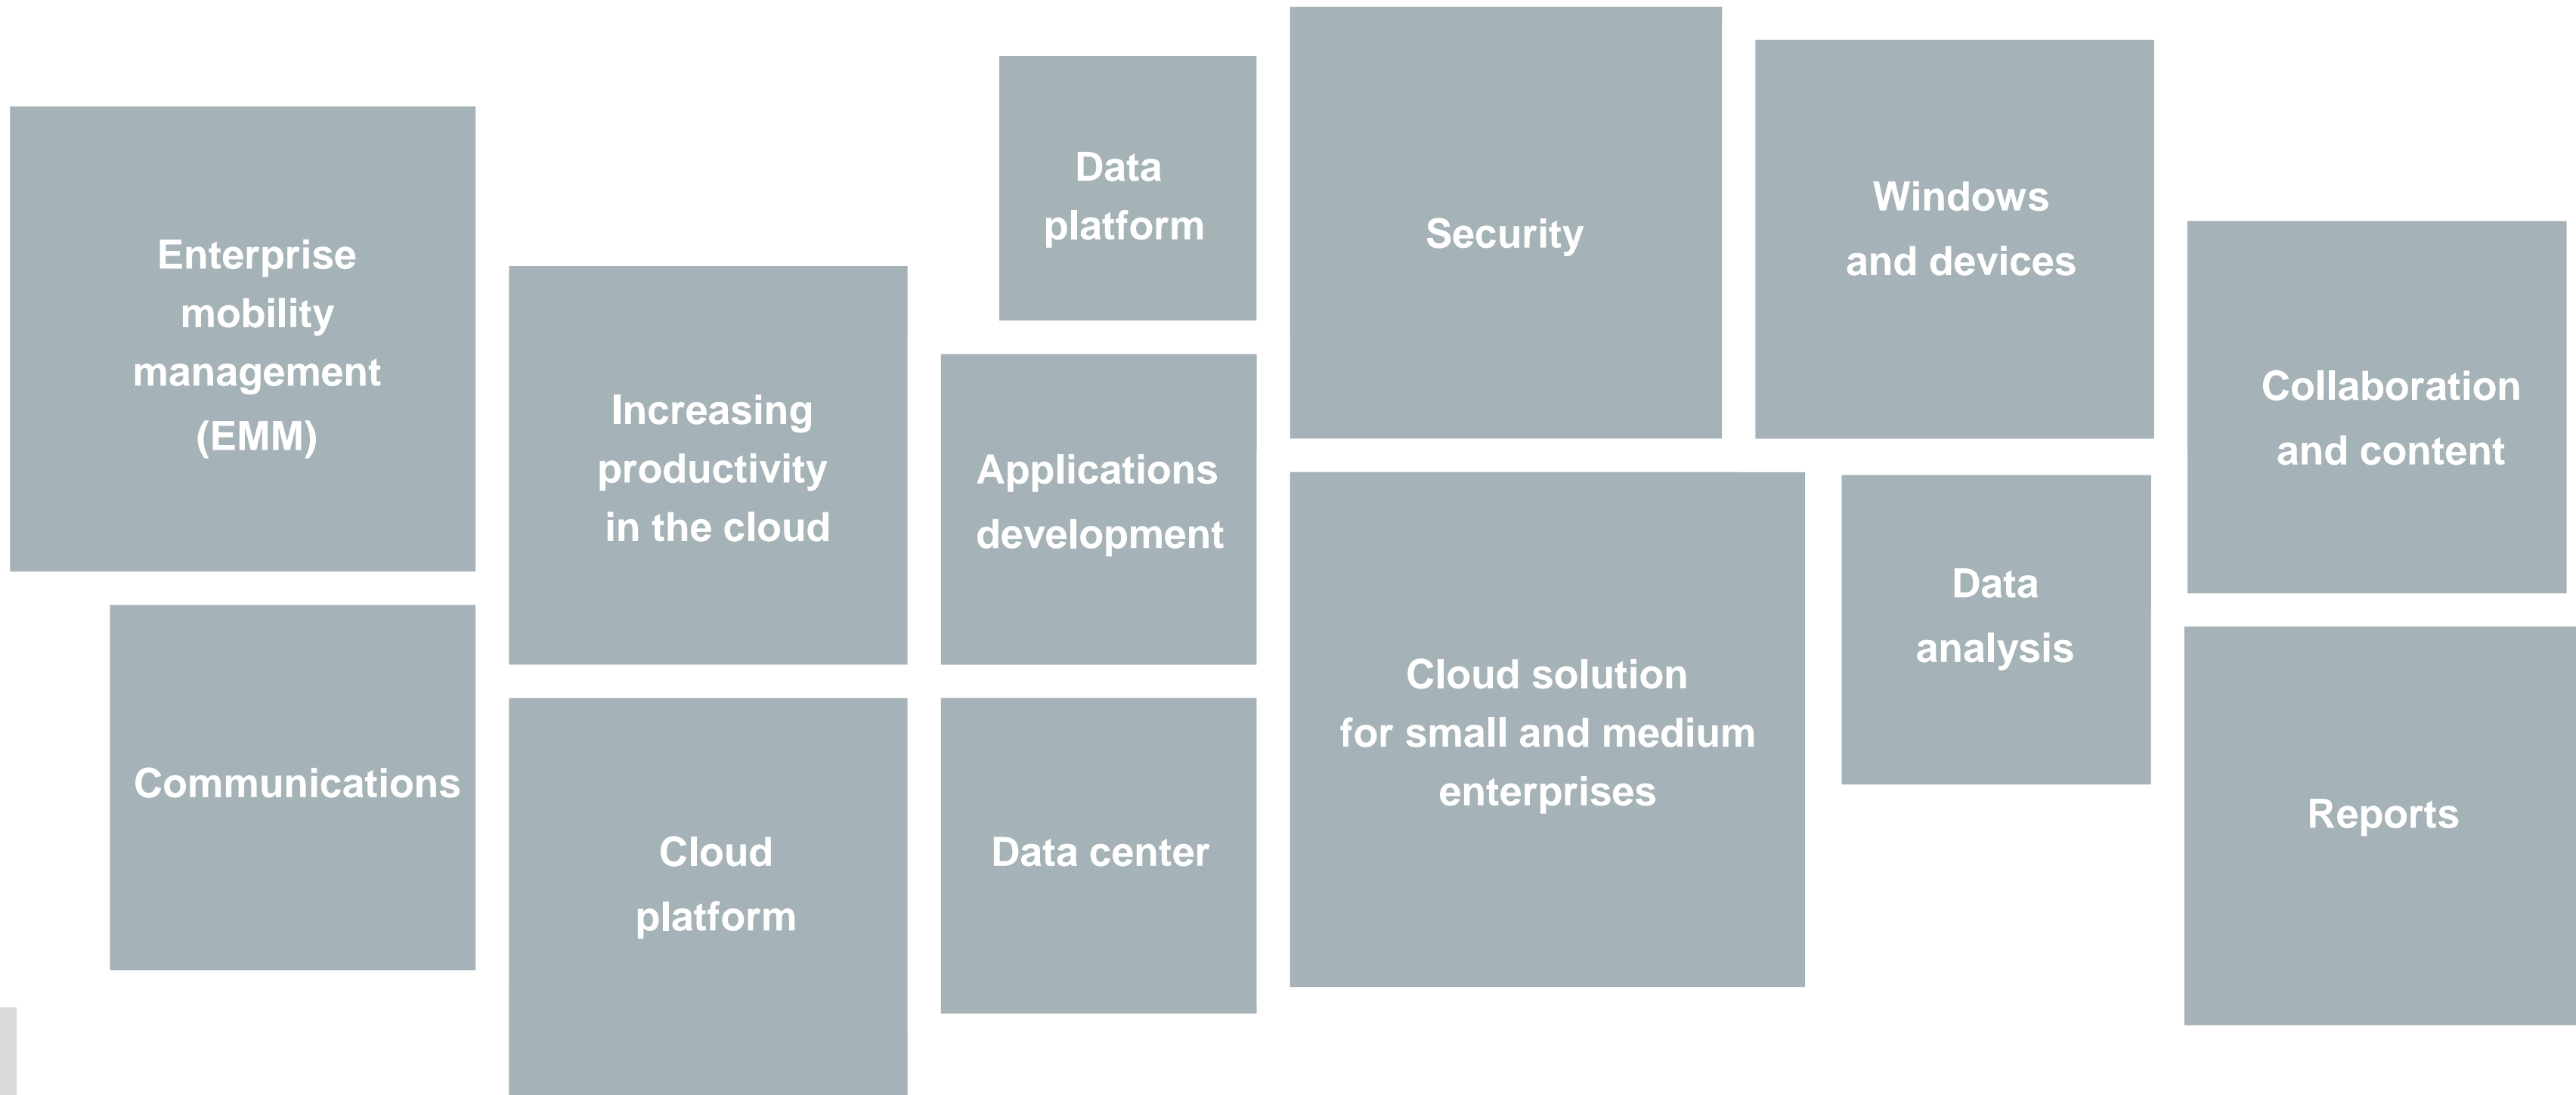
Enterprise mobility management (EMM)

Communications

Increasing productivity in the cloud

Cloud platform

Data platform

Applications development

Data center

Security

Cloud solution for small and medium enterprises

Windows and devices

Data analysis

Collaboration and content

Reports